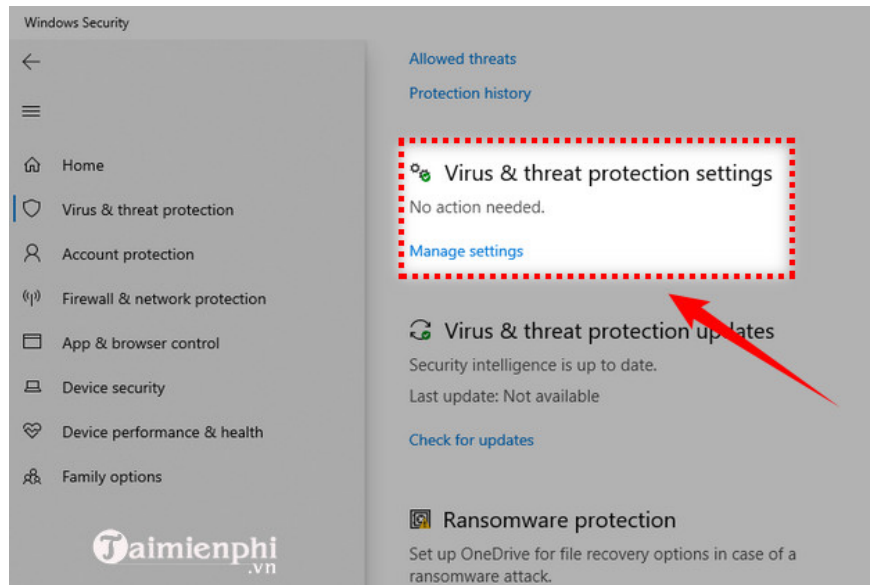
Windows Security

Home
Virus & threat protection
Account protection
Firewall & network protection
App & browser control
Device security
Device performance & health
Family options

Allowed threats
Protection history

Virus & threat protection settings
No action needed.
Manage settings

Virus & threat protection updates
Security intelligence is up to date.
Last update: Not available
Check for updates

Ransomware protection
Set up OneDrive for file recovery options in case of a ransomware attack.

Taimienphi .vn